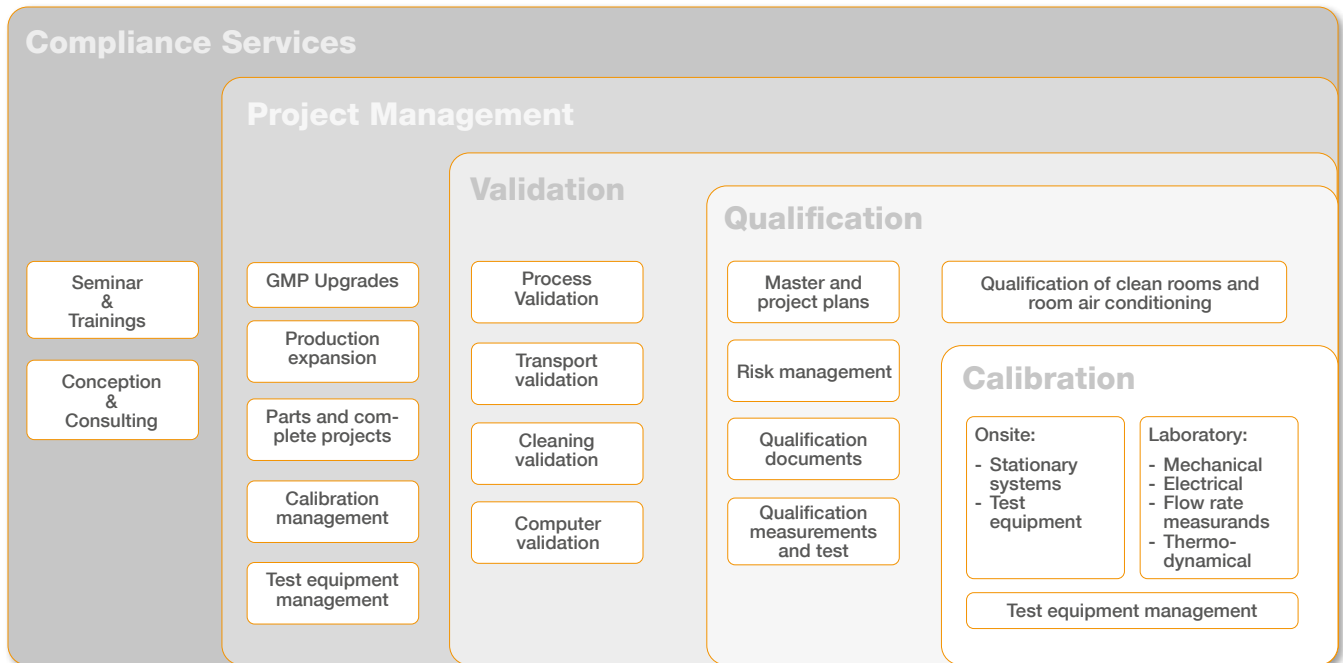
Compliance Services

Seminar & Trainings

Conception & Consulting

Project Management

GMP Upgrades

Production expansion

Parts and complete projects

Calibration management

Test equipment management

Validation

Process Validation

Transport validation

Cleaning validation

Computer validation

Qualification

Master and project plans

Risk management

Qualification documents

Qualification measurements and test

Qualification of clean rooms and room air conditioning

Calibration

Onsite:
- Stationary systems
- Test equipment

Laboratory:
- Mechanical
- Electrical
- Flow rate measurands
- Thermodynamical

Test equipment management